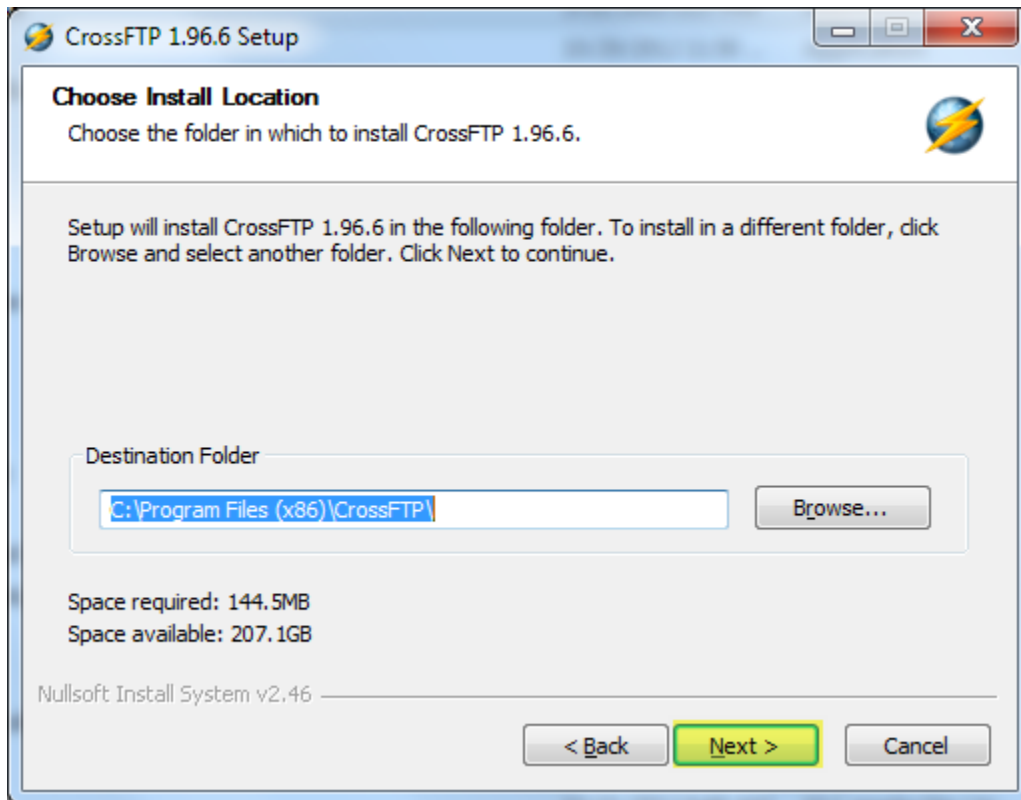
CrossFTP 1.96.6 Setup

Choose Install Location
Choose the folder in which to install CrossFTP 1.96.6.

Setup will install CrossFTP 1.96.6 in the following folder. To install in a different folder, click Browse and select another folder. Click Next to continue.

Destination Folder

C:\Program Files (x86)\CrossFTP\

Browse...

Space required: 144.5MB
Space available: 207.1GB

Nullsoft Install System v2.46

< Back
Next >
Cancel